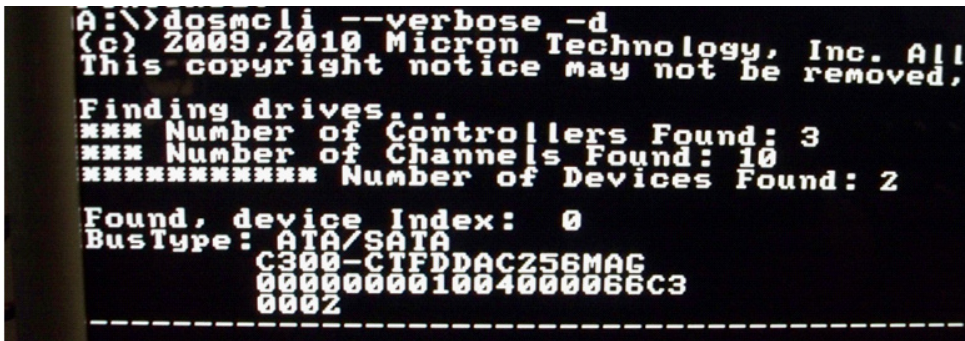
A:\>dosmcli --verbose -d
(c) 2009,2010 Micron Technology, Inc. All
This copyright notice may not be removed,

Finding drives...
*** Number of Controllers Found: 3
*** Number of Channels Found: 10
*********** Number of Devices Found: 2

Found, device Index: 0
BusType: ATA/SATA
C300-CTFDDAC256MAG
00000000010040000066C3
0002
------------------------------------------------